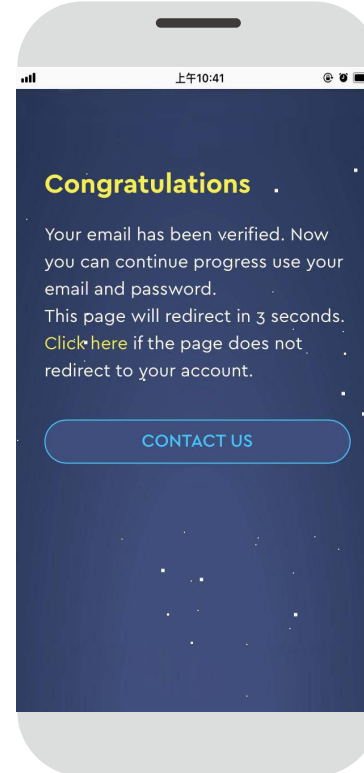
上午10:41

Congratulations

Your email has been verified. Now you can continue progress use your email and password.
This page will redirect in 3 seconds. Click here if the page does not redirect to your account.

CONTACT US